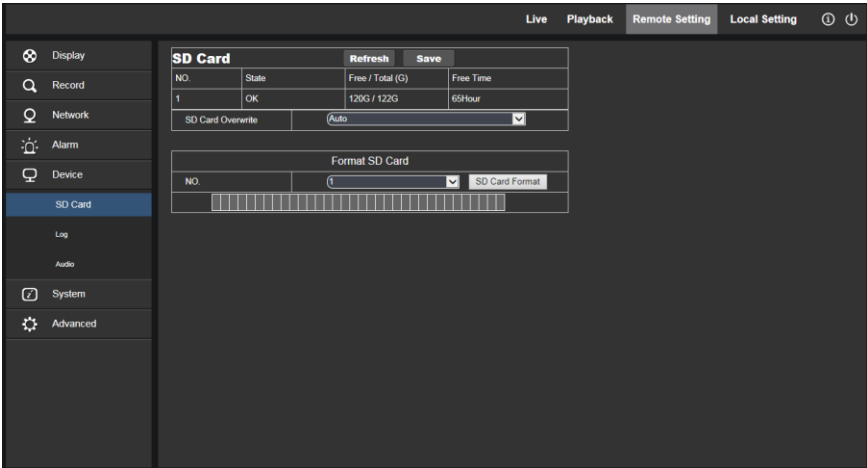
Live Playback Remote Setting Local Setting

Display
Record
Network
Alarm
Device
SD Card
Log
Audio
System
Advanced

SD Card Refresh Save

| NO. | State | Free / Total (G) | Free Time |
|---|---|---|---|
| 1 | OK | 120G / 122G | 65Hour |

SD Card Overwrite Auto

Format SD Card

NO. 1 SD Card Format